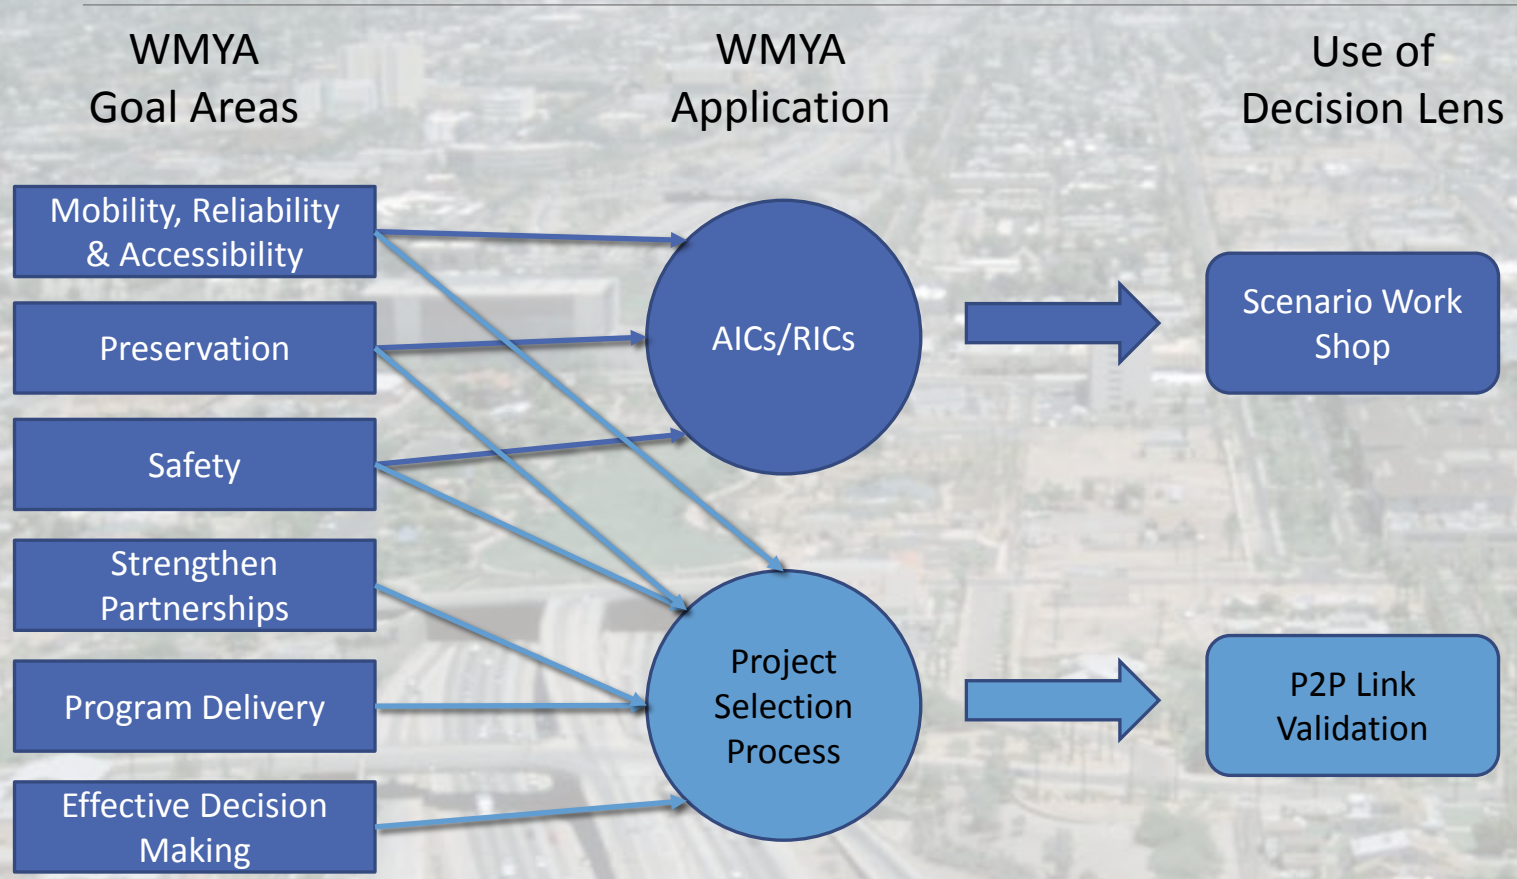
WMYA
Goal Areas

WMYA
Application

Use of
Decision Lens

Mobility, Reliability & Accessibility

Preservation

Safety

Strengthen Partnerships

Program Delivery

Effective Decision Making

AICs/RICs

Project Selection Process

Scenario Work Shop

P2P Link Validation